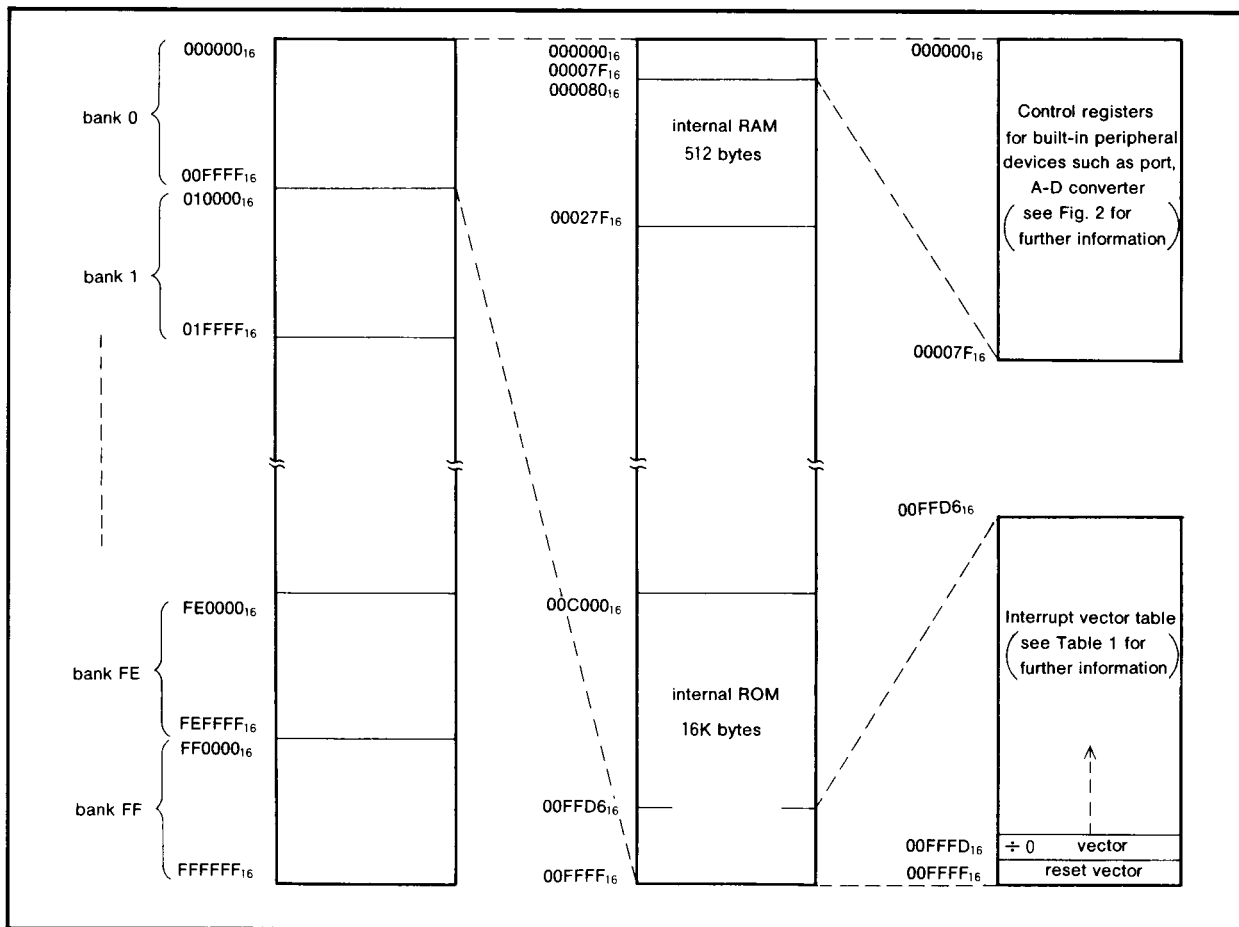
bank 0

$000000_{16}$

$00FFFF_{16}$

$010000_{16}$

bank 1

$01FFFF_{16}$

$FE0000_{16}$

bank FE

$FEFFFF_{16}$

$FF0000_{16}$

bank FF

$FFFFFF_{16}$

$000000_{16}$

$00007F_{16}$

$000080_{16}$

internal RAM 512 bytes

$00027F_{16}$

$00C000_{16}$

internal ROM 16K bytes

$00FFD6_{16}$

$00FFFF_{16}$

$000000_{16}$

Control registers for built-in peripheral devices such as port, A-D converter (see Fig. 2 for further information)

$00007F_{16}$

$00FFD6_{16}$

Interrupt vector table (see Table 1 for further information)

$00FFFD_{16}$

$\div 0$ vector

$00FFFF_{16}$

reset vector